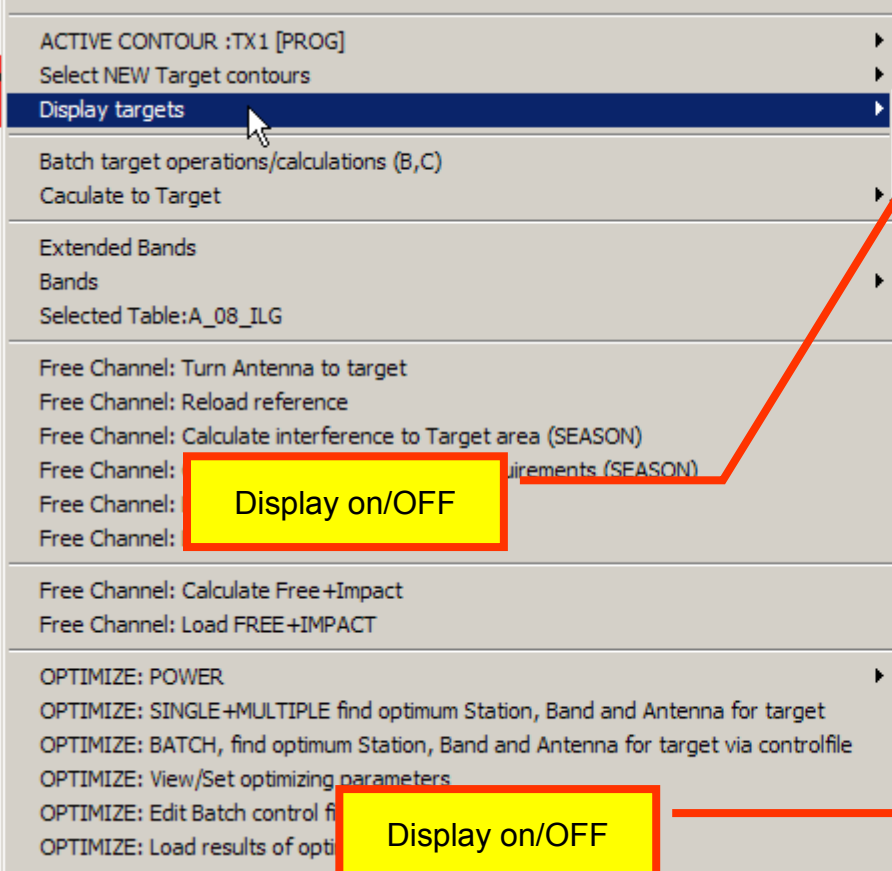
ACTIVE CONTOUR :TX1 [PROG]
Select NEW Target contours
Display targets

Batch target operations/calculations (B,C)
Caculate to Target

Extended Bands
Bands
Selected Table:A_08_ILG

Free Channel: Turn Antenna to target
Free Channel: Reload reference
Free Channel: Calculate interference to Target area (SEASON)
Free Channel: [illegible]uirements (SEASON)
Free Channel: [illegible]
Free Channel: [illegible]

Display on/OFF

Free Channel: Calculate Free+Impact
Free Channel: Load FREE+IMPACT

OPTIMIZE: POWER
OPTIMIZE: SINGLE+MULTIPLE find optimum Station, Band and Antenna for target
OPTIMIZE: BATCH, find optimum Station, Band and Antenna for target via controlfile
OPTIMIZE: View/Set optimizing parameters
OPTIMIZE: Edit Batch control fi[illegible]
OPTIMIZE: Load results of opti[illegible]

Display on/OFF